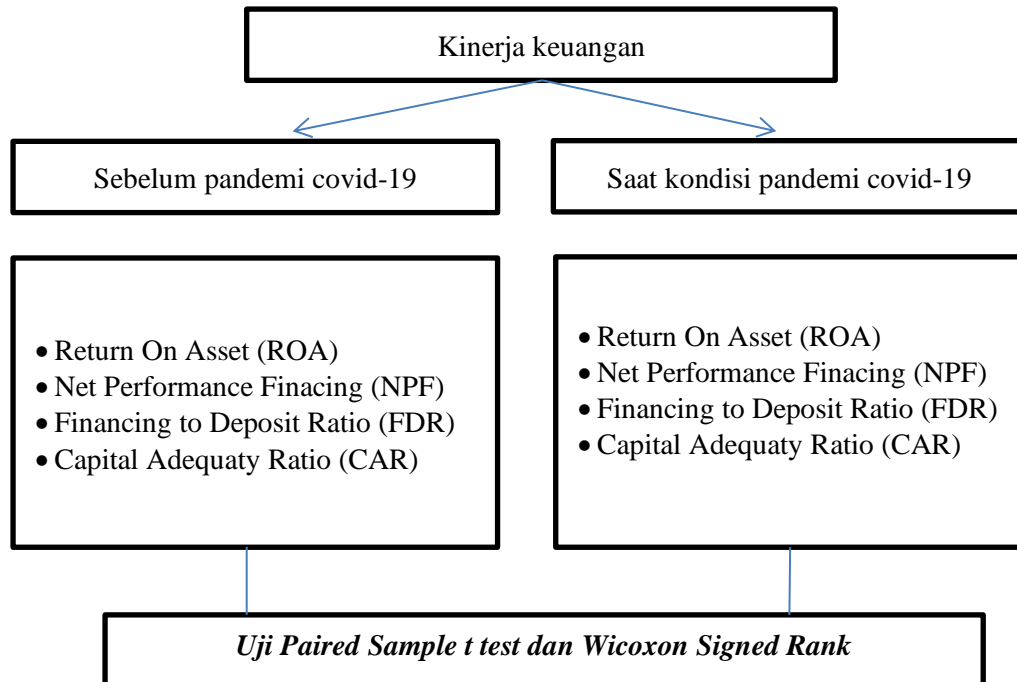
Kinerja keuangan

Sebelum pandemi covid-19

Saat kondisi pandemi covid-19

- Return On Asset (ROA)
- Net Performance Finacing (NPF)
- Financing to Deposit Ratio (FDR)
- Capital Adequaty Ratio (CAR)

- Return On Asset (ROA)
- Net Performance Finacing (NPF)
- Financing to Deposit Ratio (FDR)
- Capital Adequaty Ratio (CAR)

*Uji Paired Sample t test dan Wicoxon Signed Rank*